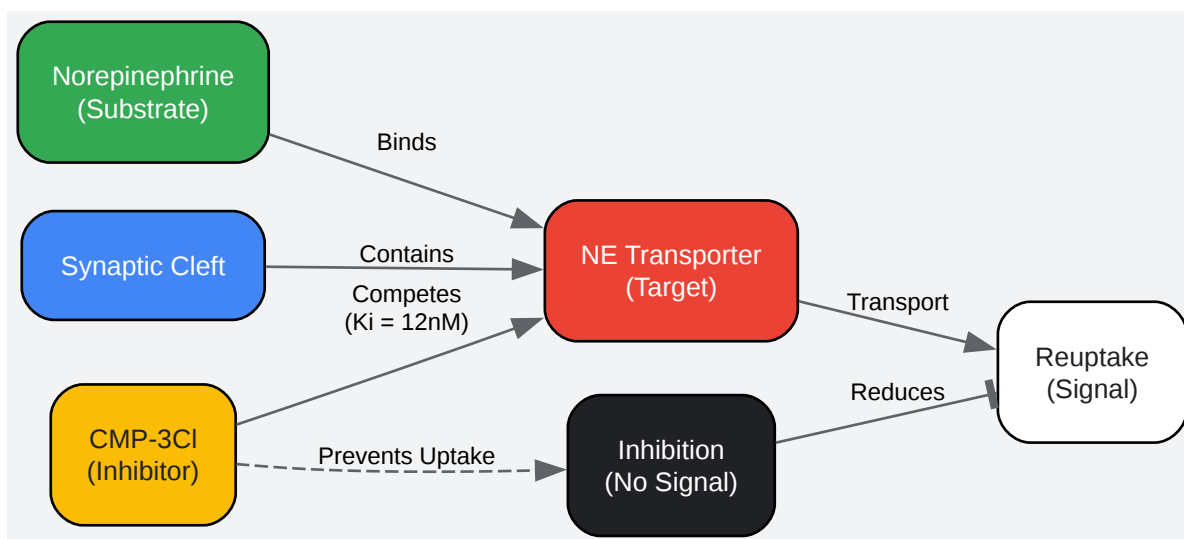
Norepinephrine
(Substrate)

Binds

Synaptic Cleft

Contains

NE Transporter
(Target)

Competes
(Ki = 12nM)

Transport

Reuptake
(Signal)

Reduces

CMP-3Cl
(Inhibitor)

Prevents Uptake

Inhibition
(No Signal)